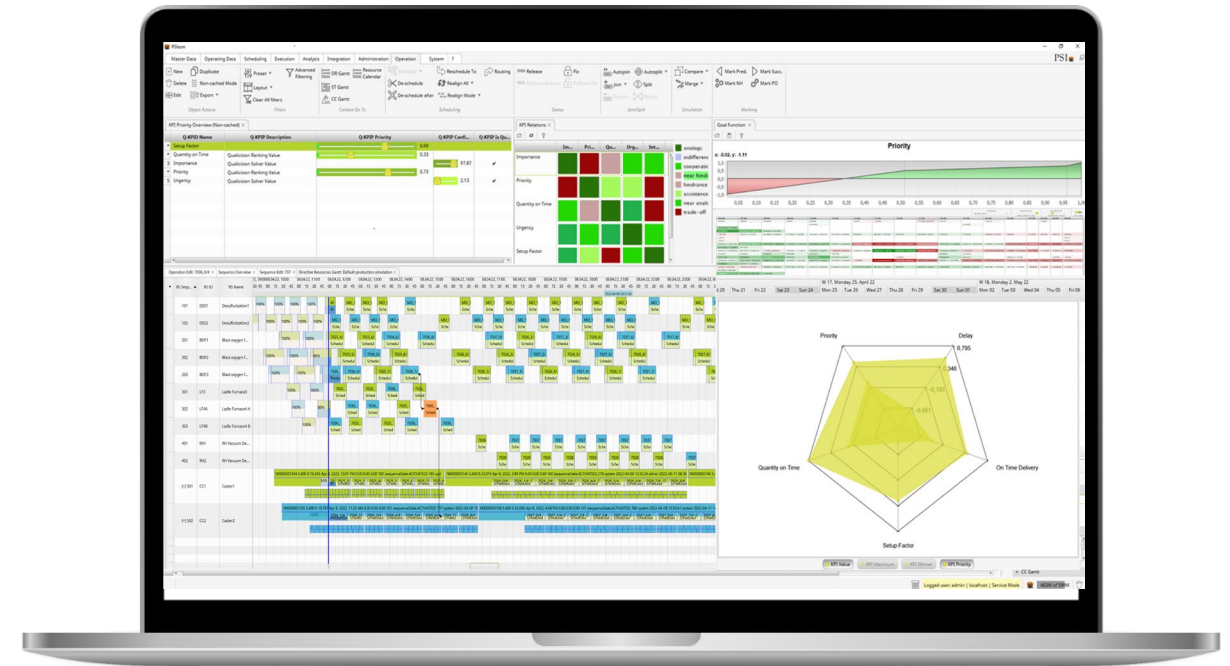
PSIsom

Master Data | Operating Data | Scheduling | Execution | Analysis | Integration | Administration | Operation | System

New | Duplicate | Delete | Non-cached Mode | Edit | Export
Object Actions
Preset | Advanced Filtering | Layout | Clear All filters
Filters
DR Gantt | Resource Calendar | ST Gantt | CC Gantt
Context Go To
Deschedule | Reschedule To | De-schedule after | Realign All | Realign Mode | Routing
Scheduling
Release | Fix
Status
Autojoin | Join | Autosplit | Split | Merge
Join/Split
Compare | Merge
Simulation
Mark Pred. | Mark Succ. | Mark NH | Mark PO
Marking

KPI Priority Overview (Non-cached)
| Q-KPIP Name | Q-KPIP Description | Q-KPIP Priority | Q-KPIP Confi... | Q-KPIP Is Q... |
|---|---|---|---|---|
| Setup Factor | | 0,69 | | |
| Quantity on Time | Qualicision Ranking Value | 0,33 | 87,87 | ✔ |
| Importance | Qualicision Solver Value | | | |
| Priority | Qualicision Ranking Value | 0,73 | | |
| Urgency | Qualicision Solver Value | | 2,13 | ✔ |

KPI Relations
Im... | Pri... | Qu... | Urg... | Set...
Importance
Priority
Quantity on Time
Urgency
Setup Factor
analogy
indifferent
cooperative
near hindr
hindrance
coexistence
near analo
trade-off

Goal Function
Priority
x: -0,42, y: -1,11
1,0
0,5
0,0
-0,5
-1,0
-1,5
0,05 0,10 0,15 0,20 0,25 0,30 0,35 0,40 0,45 0,50 0,55 0,60 0,65 0,70 0,75 0,80 0,85 0,90 0,95

Operation Edit: 7006_0/4 | Sequence Overview | Sequence Edit: 707 | Directive Resources Gantt: Default production simulation

101 DS01 Desulfurization1
102 DS02 Desulfurization2
201 BOF1 Blast oxygen f...
202 BOF2 Blast oxygen f...
203 BOF3 Blast oxygen f...
301 LF3 Ladle Furnace3
302 LF4A Ladle Furnace A
303 LF4B Ladle Furnace B
401 RH1 RH Vacuum De...
402 RH2 RH Vacuum De...
31501 CC1 Caster1
31502 CC2 Caster2

W 17, Monday 25. April 22 | W 18, Monday 2. May 22
Thu 21 | Fri 22 | Sat 23 | Sun 24 | Mon 25 | Tue 26 | Wed 27 | Thu 28 | Fri 29 | Sat 30 | Sun 01 | Mon 02 | Tue 03 | Wed 04 | Thu 05 | Fri 06

Priority
Delay
0,795
0,346
Quantity on Time
On Time Delivery
Setup Factor

KPI Value | KPI Maximum | KPI Winner | KPI Priority
CC Gantt
Logged user: admin | localhost | Service Mode